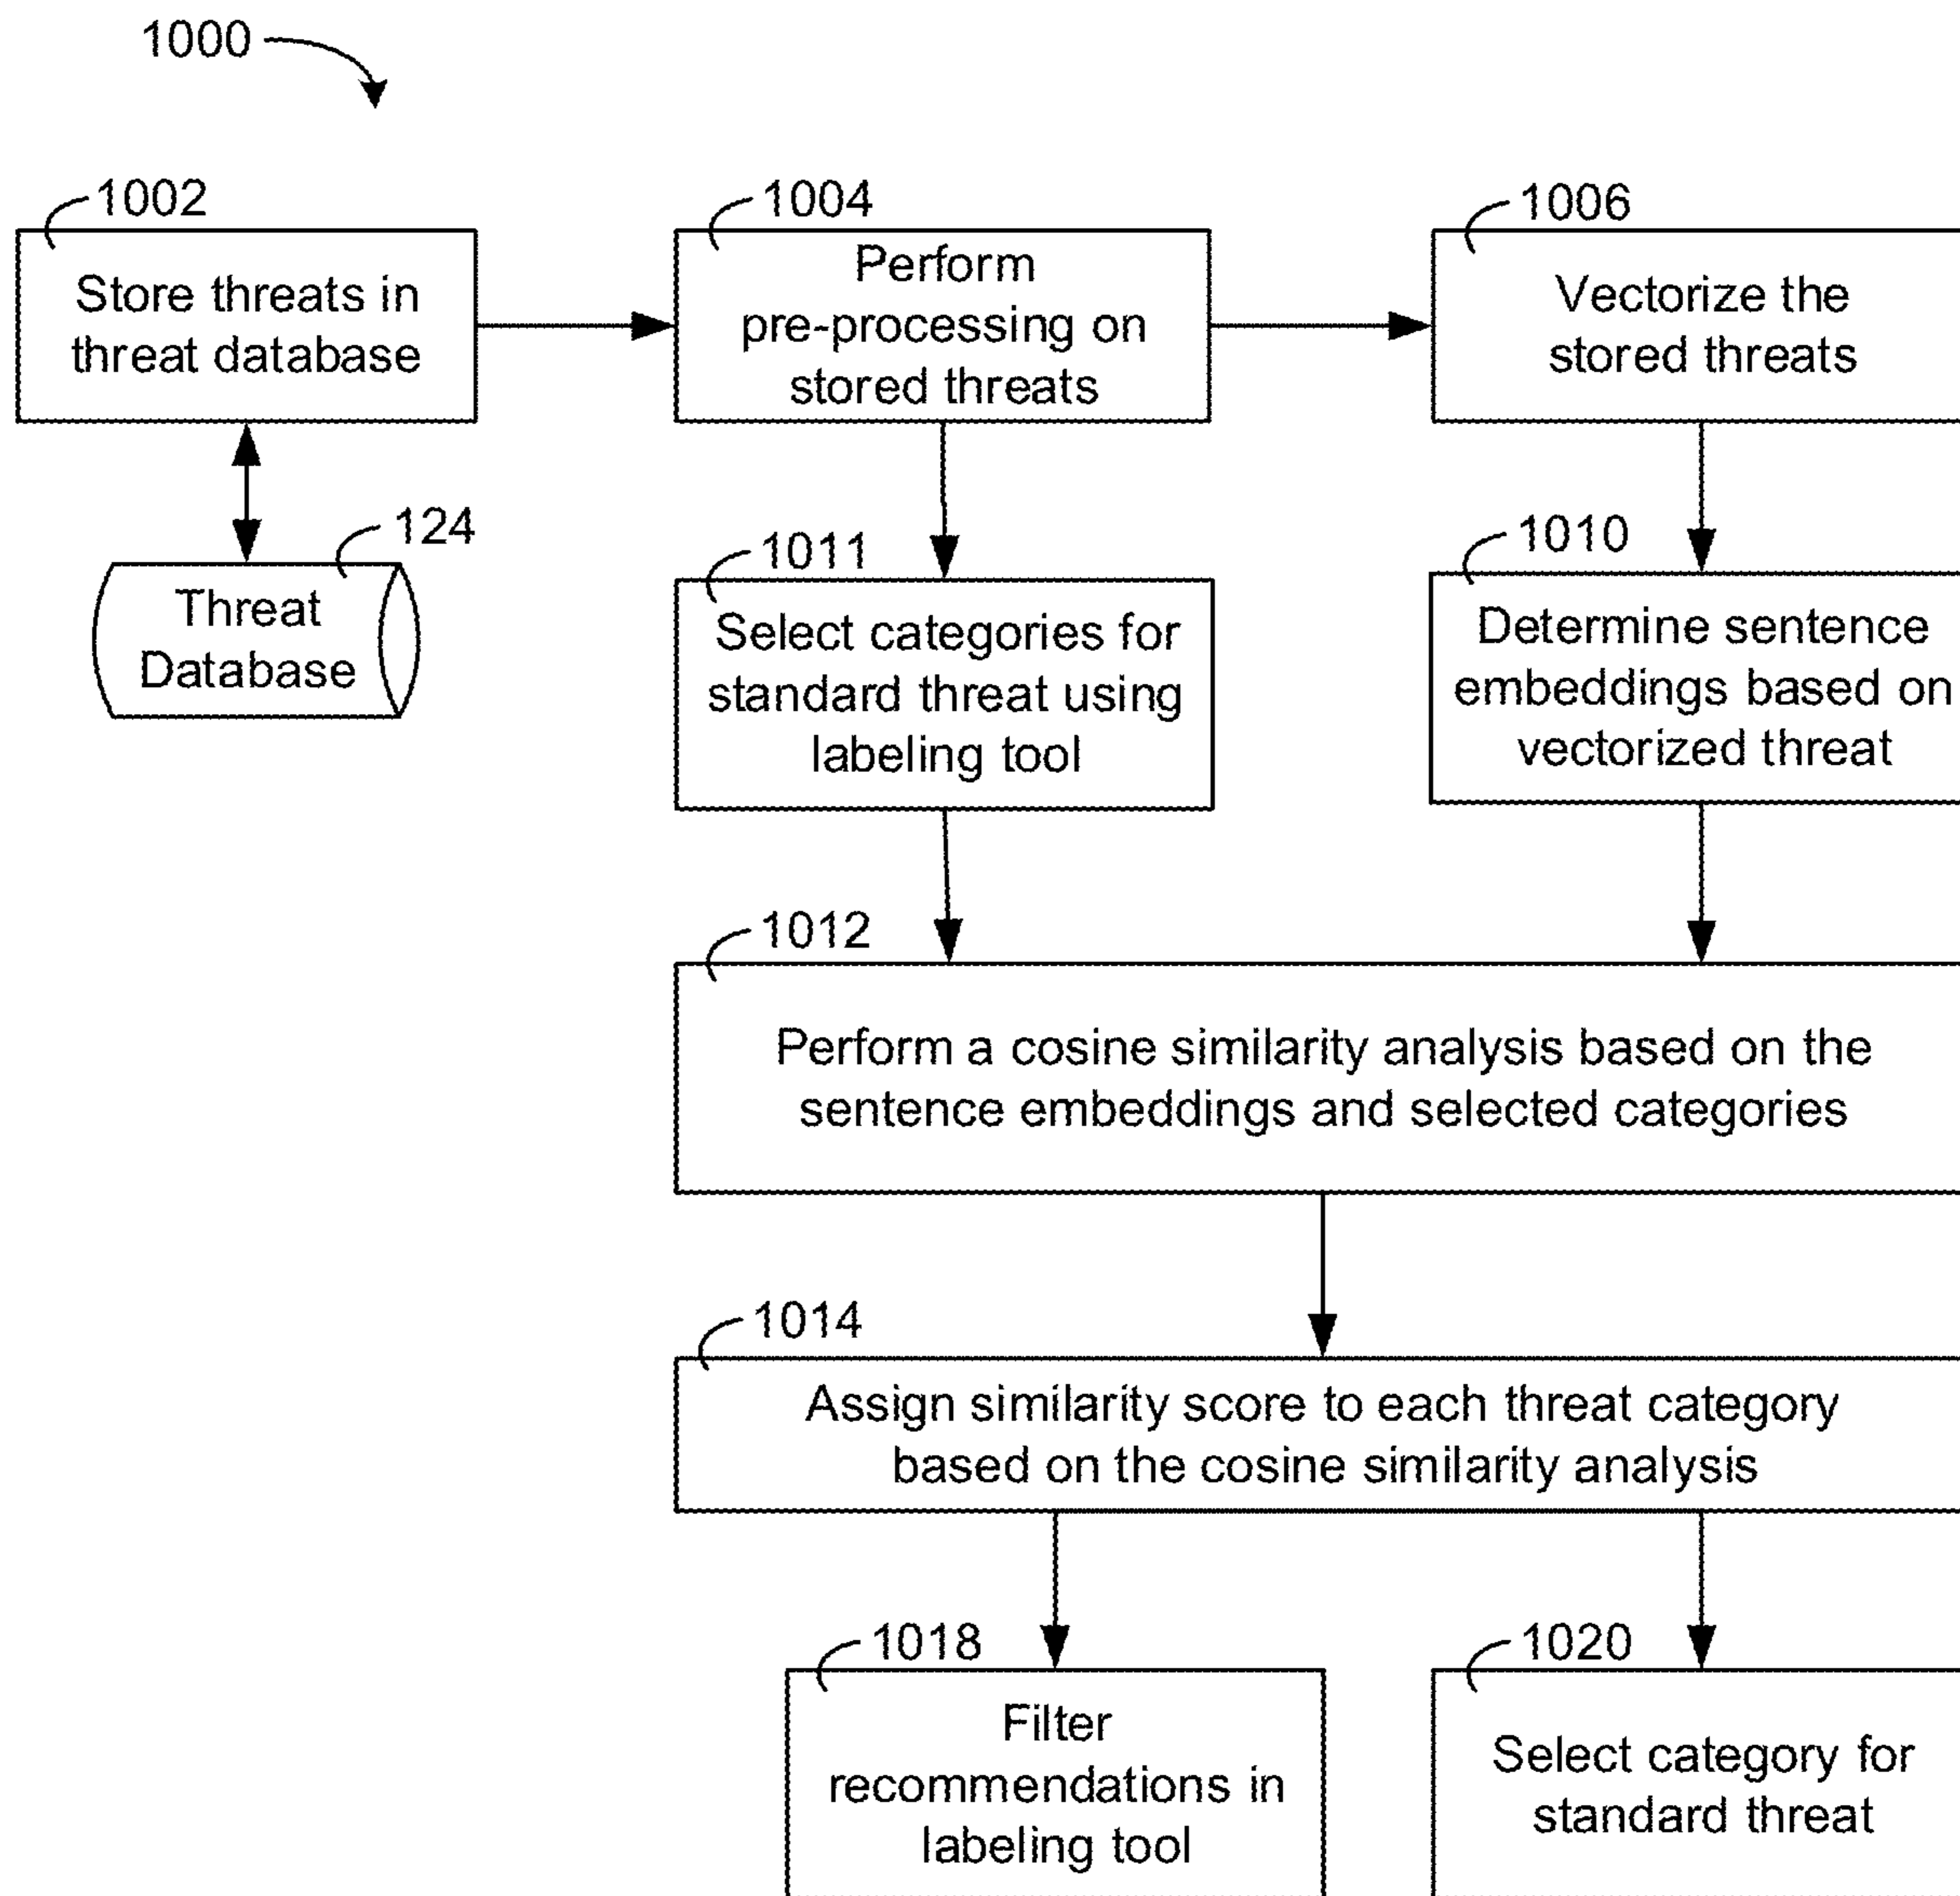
1000

1002
Store threats in threat database

1004
Perform pre-processing on stored threats

1006
Vectorize the stored threats

124
Threat Database

1011
Select categories for standard threat using labeling tool

1010
Determine sentence embeddings based on vectorized threat

1012
Perform a cosine similarity analysis based on the sentence embeddings and selected categories

1014
Assign similarity score to each threat category based on the cosine similarity analysis

1018
Filter recommendations in labeling tool

1020
Select category for standard threat